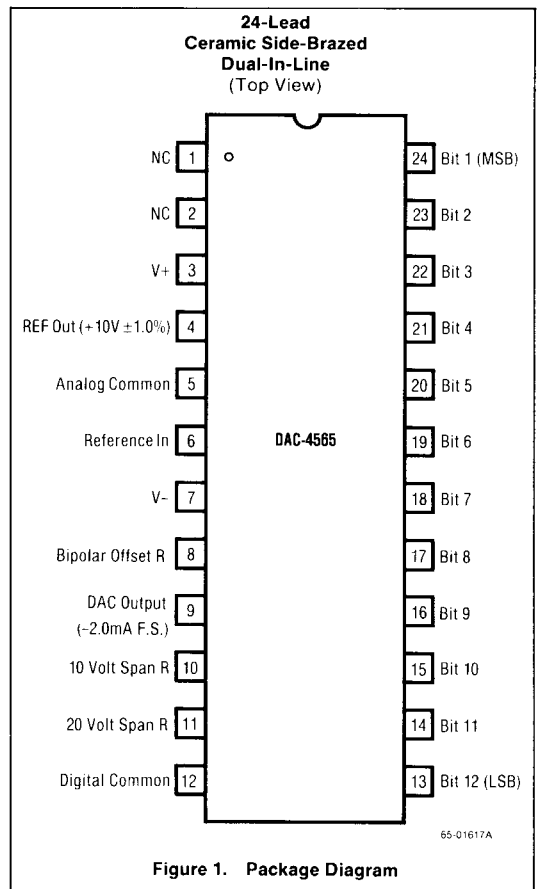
24-Lead
Ceramic Side-Brazed
Dual-In-Line
(Top View)

NC 1
NC 2
V+ 3
REF Out (+10V ±1.0%) 4
Analog Common 5
Reference In 6
V- 7
Bipolar Offset R 8
DAC Output (-2.0mA F.S.) 9
10 Volt Span R 10
20 Volt Span R 11
Digital Common 12

24 Bit 1 (MSB)
23 Bit 2
22 Bit 3
21 Bit 4
20 Bit 5
19 Bit 6
18 Bit 7
17 Bit 8
16 Bit 9
15 Bit 10
14 Bit 11
13 Bit 12 (LSB)

DAC-4565

65-01617A

Figure 1. Package Diagram